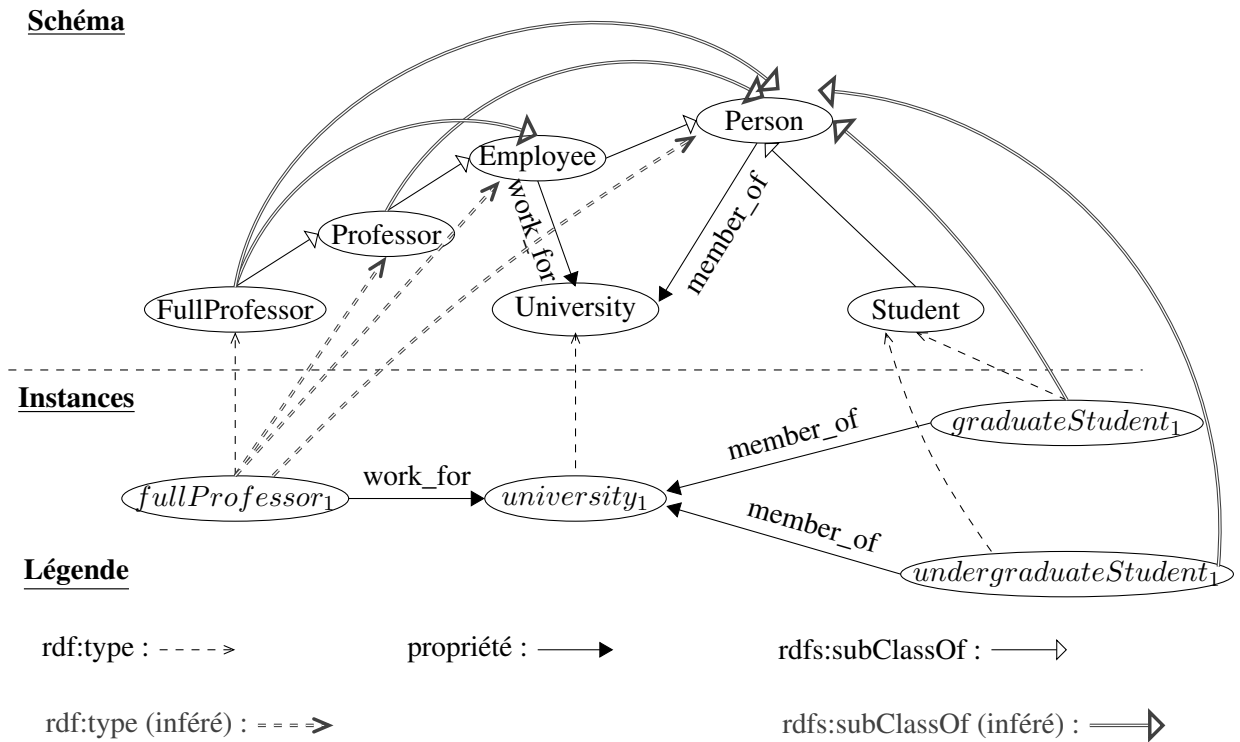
Schéma

Person

Employee

work_for

member_of

Professor

FullProfessor

University

Student

Instances

member_of

$graduateStudent_1$

work_for

$fullProfessor_1$

$university_1$

member_of

$undergraduateStudent_1$

Légende

rdf:type :

propriété :

rdfs:subClassOf :

rdf:type (inféré) :

rdfs:subClassOf (inféré) :